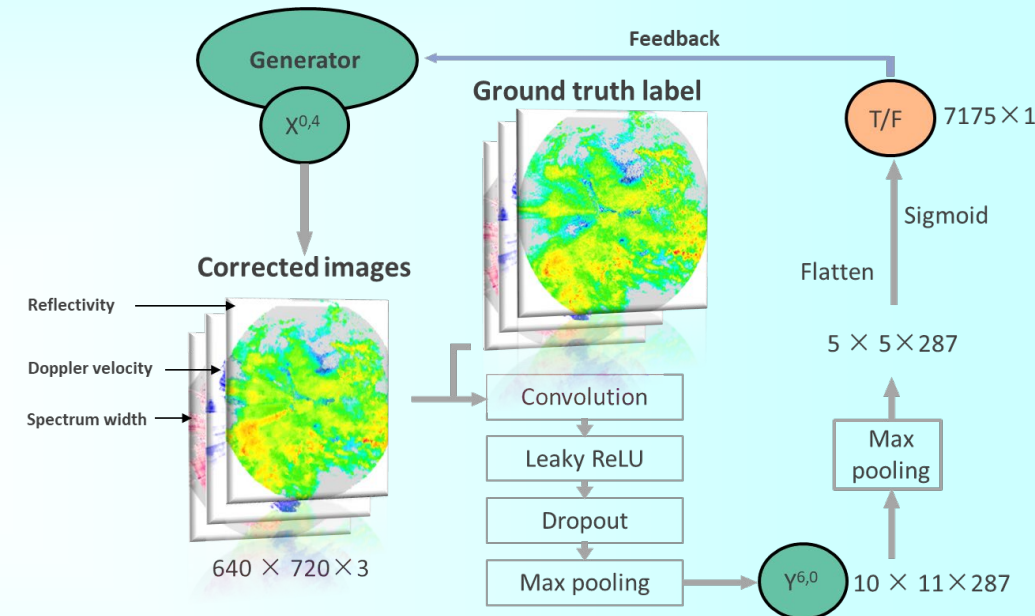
Generator

$X^{0,4}$

Feedback

Ground truth label

T/F

7175×1

Sigmoid

Flatten

Corrected images

Reflectivity

Doppler velocity

Spectrum width

5 × 5×287

Convolution

Leaky ReLU

Dropout

Max pooling

Max pooling

640 × 720×3

$Y^{6,0}$

10 × 11×287